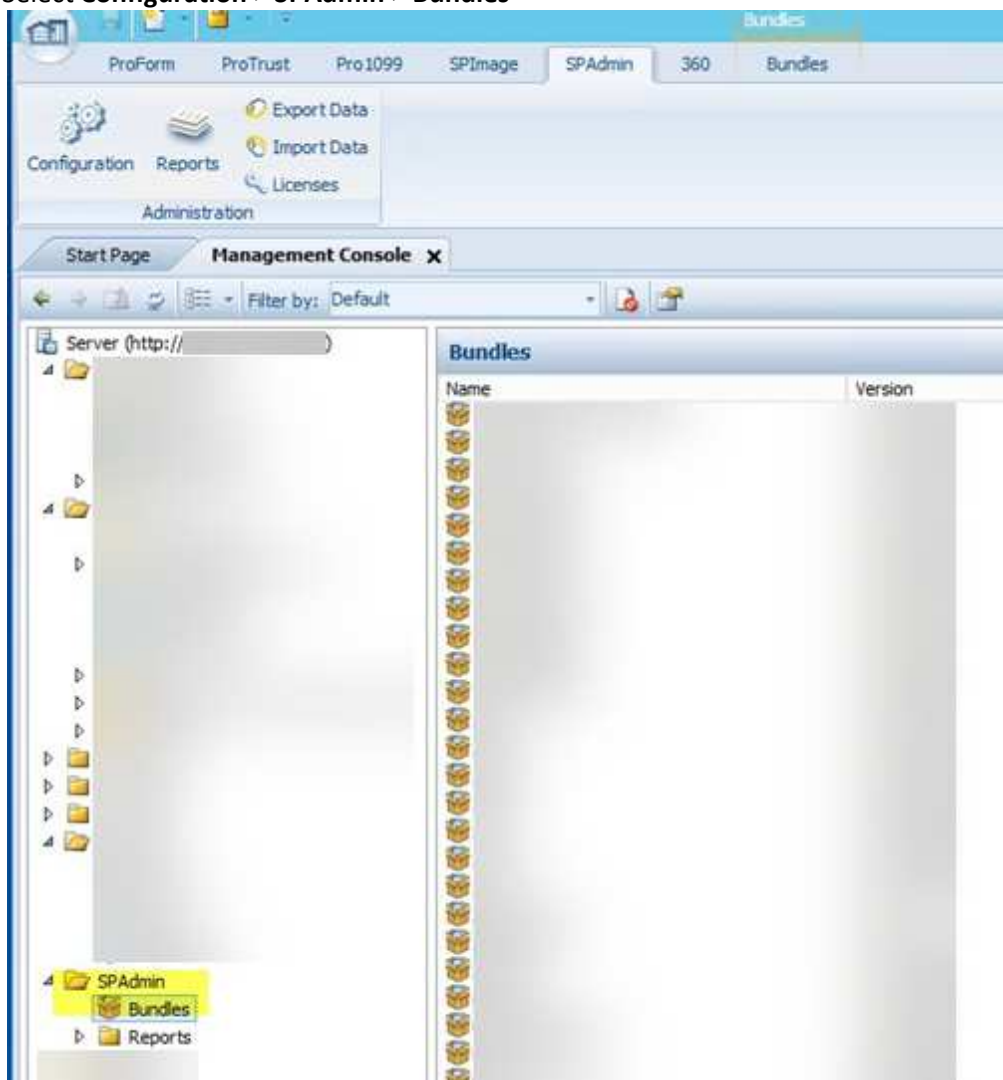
Select Configuration > SPAdmin > Bundles

Bundles

ProForm ProTrust Pro1099 SPImage SPAdmin 360 Bundles

Configuration Reports Export Data Import Data Licenses

Administration

Start Page Management Console x

Filter by: Default

Server (http:// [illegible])

Bundles

Name Version

SPAdmin
Bundles
Reports